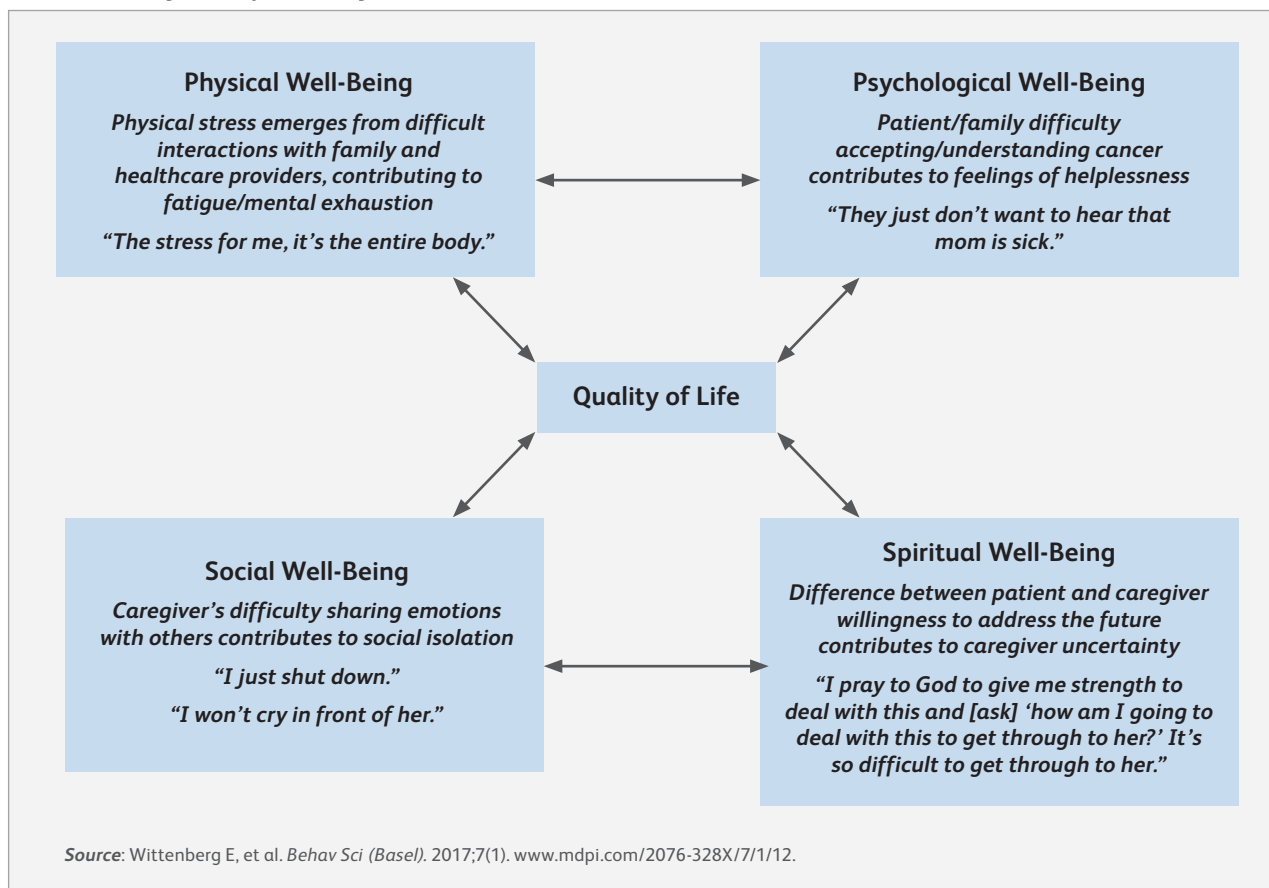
Physical Well-Being

Physical stress emerges from difficult interactions with family and healthcare providers, contributing to fatigue/mental exhaustion

"The stress for me, it's the entire body."

Psychological Well-Being

Patient/family difficulty accepting/understanding cancer contributes to feelings of helplessness

"They just don't want to hear that mom is sick."

Quality of Life

Social Well-Being

Caregiver's difficulty sharing emotions with others contributes to social isolation

"I just shut down."

"I won't cry in front of her."

Spiritual Well-Being

Difference between patient and caregiver willingness to address the future contributes to caregiver uncertainty

"I pray to God to give me strength to deal with this and [ask] 'how am I going to deal with this to get through to her?' It's so difficult to get through to her."

Source: Wittenberg E, et al. Behav Sci (Basel). 2017;7(1). www.mdpi.com/2076-328X/7/1/12.